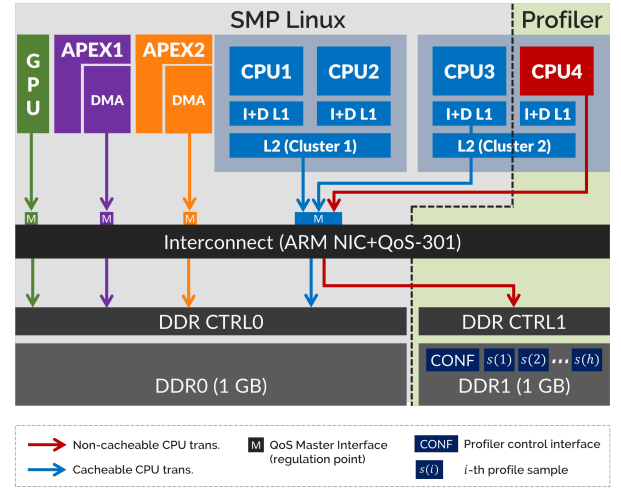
SMP Linux

Profiler

G
P
U

APEX1

DMA

APEX2

DMA

CPU1

I+D L1

CPU2

I+D L1

L2 (Cluster 1)

CPU3

I+D L1

L2 (Cluster 2)

CPU4

I+D L1

M

M

M

M

Interconnect (ARM NIC+QoS-301)

DDR CTRL0

DDR CTRL1

CONF $s(1)$ $s(2)$ ... $s(h)$

DDR0 (1 GB)

DDR1 (1 GB)

Non-cacheable CPU trans.

Cacheable CPU trans.

M QoS Master Interface (regulation point)

CONF Profiler control interface

$s(i)$ $i$-th profile sample